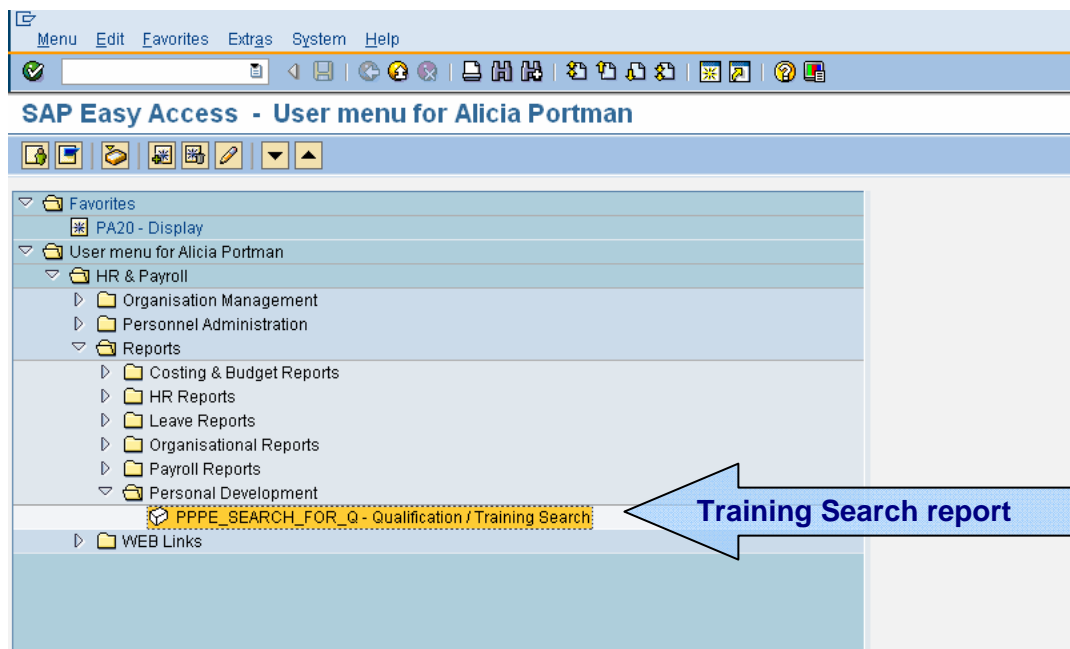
Menu Edit Favorites Extras System Help

SAP Easy Access - User menu for Alicia Portman

Favorites
PA20 - Display
User menu for Alicia Portman
HR & Payroll
Organisation Management
Personnel Administration
Reports
Costing & Budget Reports
HR Reports
Leave Reports
Organisational Reports
Payroll Reports
Personal Development
PPPE_SEARCH_FOR_Q - Qualification / Training Search
WEB Links

Training Search report